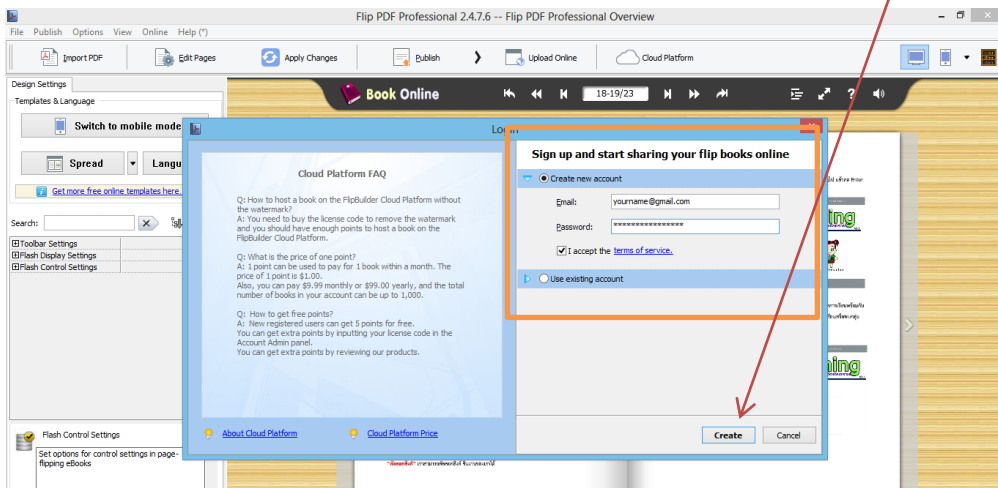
Flip PDF Professional 2.4.7.6 -- Flip PDF Professional Overview

File Publish Options View Online Help (*)

Import PDF
Edit Pages
Apply Changes
Publish
Upload Online
Cloud Platform

Design Settings
Templates & Language
Switch to mobile mode
Spread
Langu
Get more free online templates here.
Search:
Toolbar Settings
Flash Display Settings
Flash Control Settings

Flash Control Settings
Set options for control settings in page-flipping eBooks

Book Online
18-19/23

Login

Cloud Platform FAQ

Q: How to host a book on the FlipBuilder Cloud Platform without the watermark?
A: You need to buy the license code to remove the watermark and you should have enough points to host a book on the FlipBuilder Cloud Platform.

Q: What is the price of one point?
A: 1 point can be used to pay for 1 book within a month. The price of 1 point is $1.00.
Also, you can pay $9.99 monthly or $99.00 yearly, and the total number of books in your account can be up to 1,000.

Q: How to get free points?
A: New registered users can get 5 points for free.
You can get extra points by inputting your license code in the Account Admin panel.
You can get extra points by reviewing our products.

About Cloud Platform
Cloud Platform Price

Sign up and start sharing your flip books online

Create new account
Email: yourname@gmail.com
Password: ****************
I accept the terms of service.

Use existing account

Create
Cancel